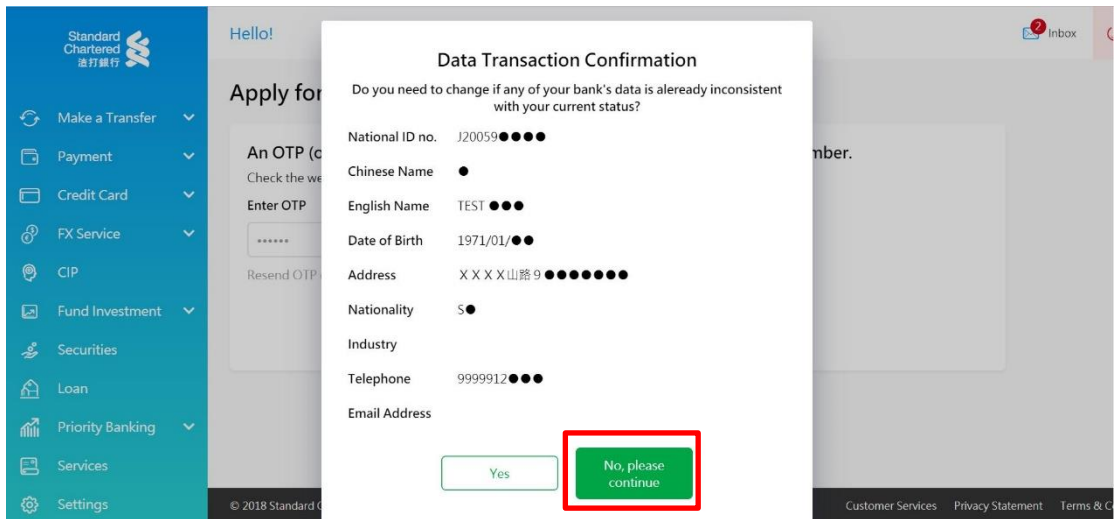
Standard Chartered 渣打銀行

Make a Transfer
Payment
Credit Card
FX Service
CIP
Fund Investment
Securities
Loan
Priority Banking
Services
Settings

Hello!

2 Inbox

Apply for

An OTP (c
Check the we
Enter OTP
••••••
Resend OTP

mber.

© 2018 Standard C

Customer Services Privacy Statement Terms & C

Data Transaction Confirmation

Do you need to change if any of your bank's data is aleready inconsistent with your current status?

National ID no. J20059●●●●
Chinese Name ●
English Name TEST ●●●
Date of Birth 1971/01/●●
Address XXXX山路9●●●●●●●
Nationality S●
Industry
Telephone 9999912●●●
Email Address

Yes

No, please continue